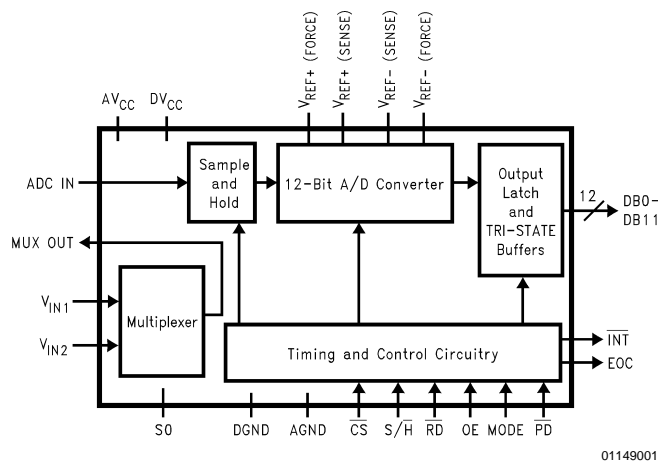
$AV_{CC}$ $DV_{CC}$ $V_{REF+}$ (FORCE) $V_{REF+}$ (SENSE) $V_{REF-}$ (SENSE) $V_{REF-}$ (FORCE)

ADC IN

Sample and Hold

12-Bit A/D Converter

Output Latch and TRI-STATE Buffers

12

DB0-DB11

MUX OUT

$V_{IN1}$

$V_{IN2}$

Multiplexer

Timing and Control Circuitry

$\overline{INT}$

EOC

S0 DGND AGND $\overline{CS}$ $S/\overline{H}$ $\overline{RD}$ $\overline{OE}$ MODE $\overline{PD}$

01149001